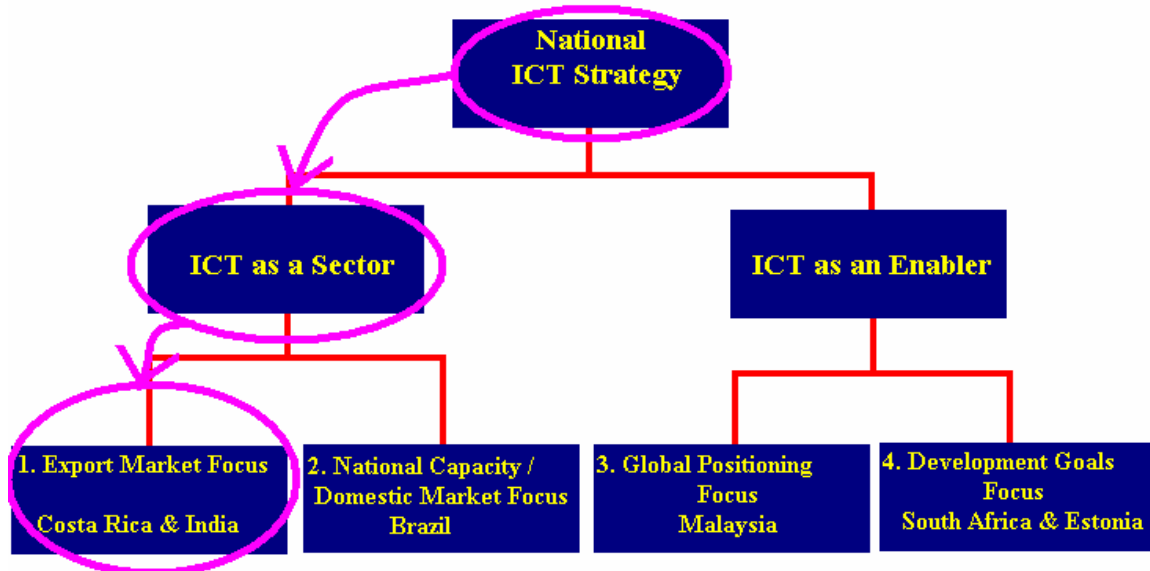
National ICT Strategy

ICT as a Sector

ICT as an Enabler

1. Export Market Focus

Costa Rica & India

2. National Capacity / Domestic Market Focus
Brazil

3. Global Positioning Focus
Malaysia

4. Development Goals Focus
South Africa & Estonia